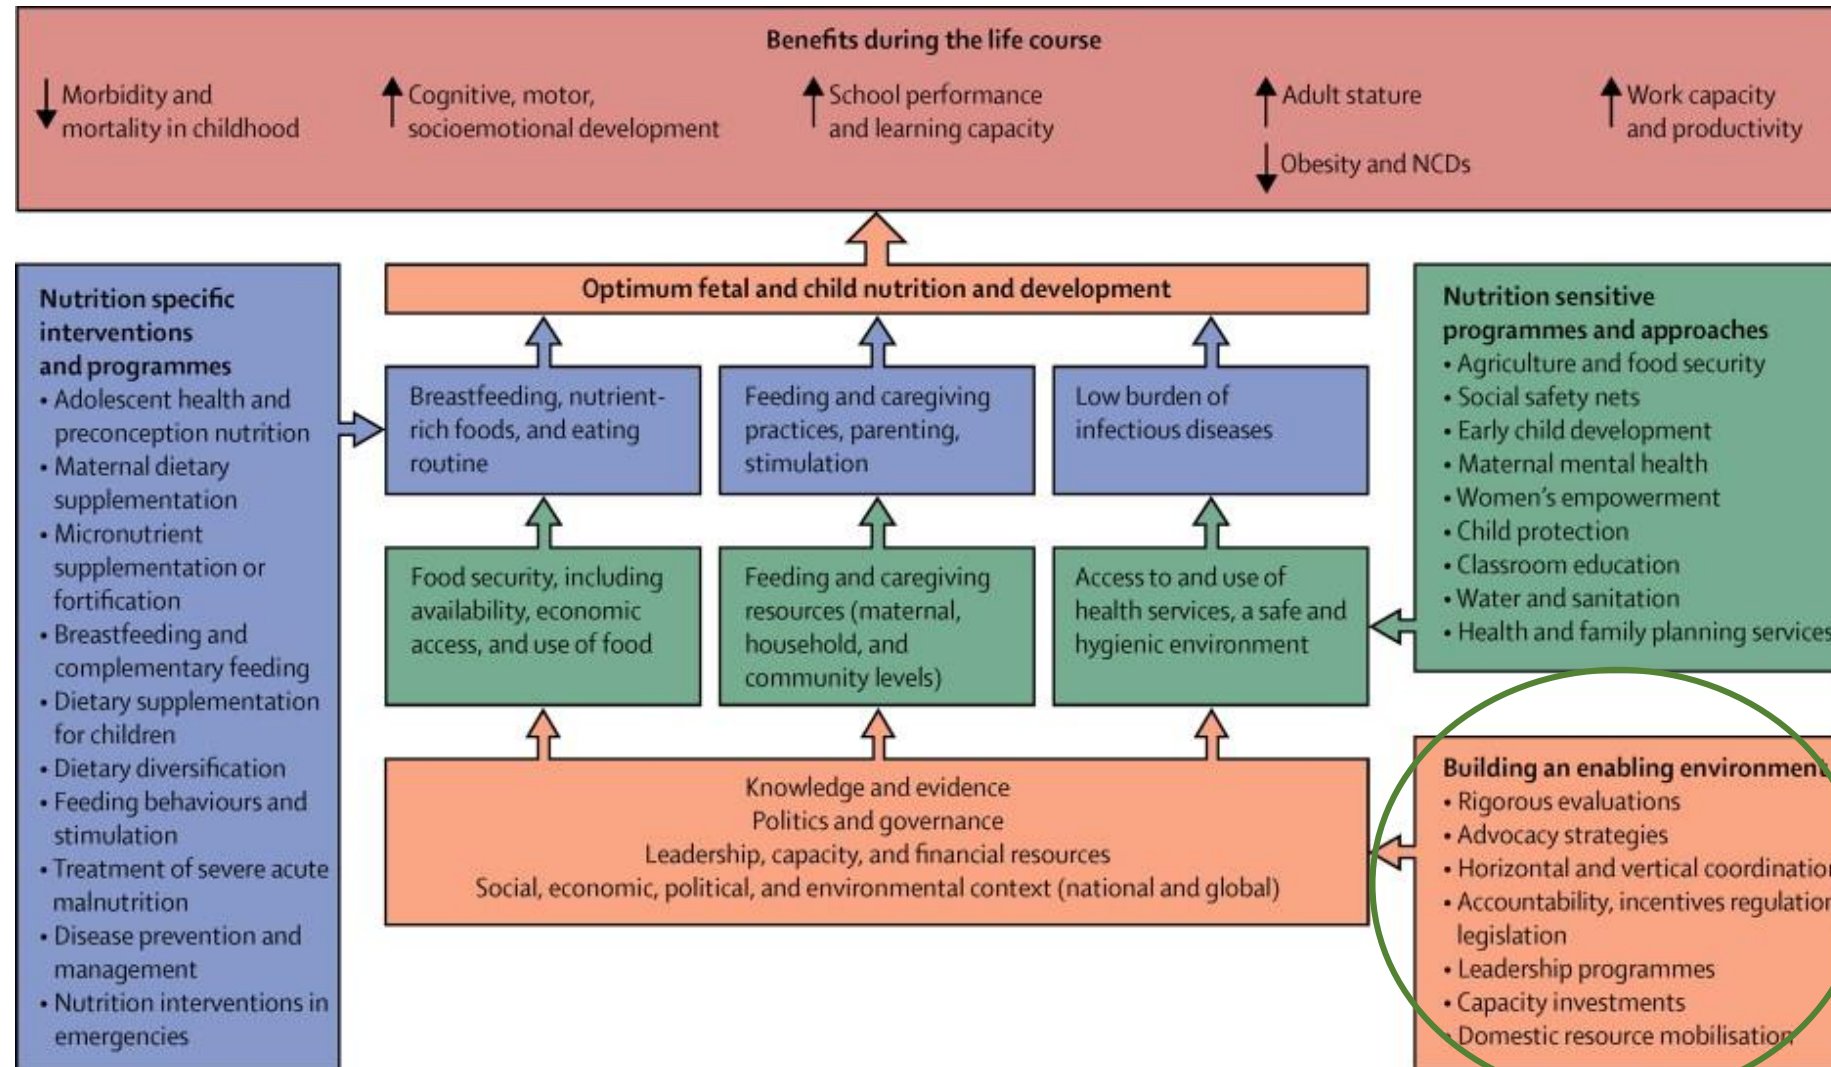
Benefits during the life course

↓ Morbidity and mortality in childhood

↑ Cognitive, motor, socioemotional development

↑ School performance and learning capacity

↑ Adult stature

↓ Obesity and NCDs

↑ Work capacity and productivity

Nutrition specific interventions and programmes
• Adolescent health and preconception nutrition
• Maternal dietary supplementation
• Micronutrient supplementation or fortification
• Breastfeeding and complementary feeding
• Dietary supplementation for children
• Dietary diversification
• Feeding behaviours and stimulation
• Treatment of severe acute malnutrition
• Disease prevention and management
• Nutrition interventions in emergencies

Optimum fetal and child nutrition and development

Breastfeeding, nutrient-rich foods, and eating routine

Feeding and caregiving practices, parenting, stimulation

Low burden of infectious diseases

Food security, including availability, economic access, and use of food

Feeding and caregiving resources (maternal, household, and community levels)

Access to and use of health services, a safe and hygienic environment

Knowledge and evidence
Politics and governance
Leadership, capacity, and financial resources
Social, economic, political, and environmental context (national and global)

Nutrition sensitive programmes and approaches
• Agriculture and food security
• Social safety nets
• Early child development
• Maternal mental health
• Women's empowerment
• Child protection
• Classroom education
• Water and sanitation
• Health and family planning services

Building an enabling environment
• Rigorous evaluations
• Advocacy strategies
• Horizontal and vertical coordination
• Accountability, incentives regulation legislation
• Leadership programmes
• Capacity investments
• Domestic resource mobilisation